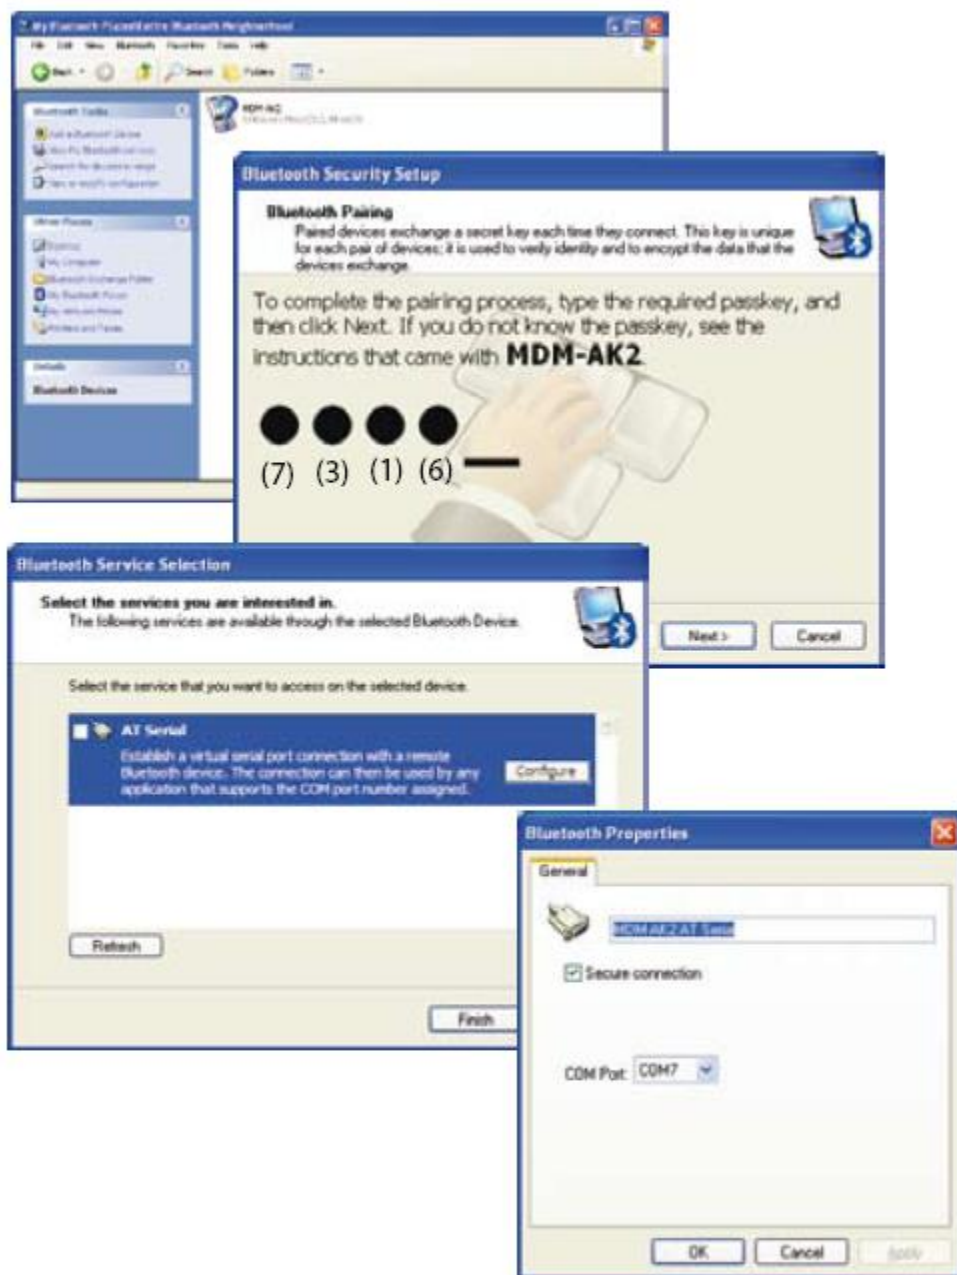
My Bluetooth Places\Entire Bluetooth Neighborhood

File Edit View Bluetooth Favorites Tools Help

Back Search Folders

Bluetooth Tasks

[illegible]

Other Places

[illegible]

Details

Bluetooth Devices

MDM-AK2

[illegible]

Bluetooth Security Setup

Bluetooth Pairing

Paired devices exchange a secret key each time they connect. This key is unique for each pair of devices; it is used to verify identity and to encrypt the data that the devices exchange.

To complete the pairing process, type the required passkey, and then click Next. If you do not know the passkey, see the instructions that came with MDM-AK2

(7) (3) (1) (6)

Next > Cancel

Bluetooth Service Selection

Select the services you are interested in.

The following services are available through the selected Bluetooth Device.

Select the service that you want to access on the selected device.

AT Serial

Establish a virtual serial port connection with a remote Bluetooth device. The connection can then be used by any application that supports the COM port number assigned.

Configure

Refresh

Finish

Bluetooth Properties

General

MDM-AK2 AT Serial

Secure connection

COM Port COM7

OK Cancel Apply